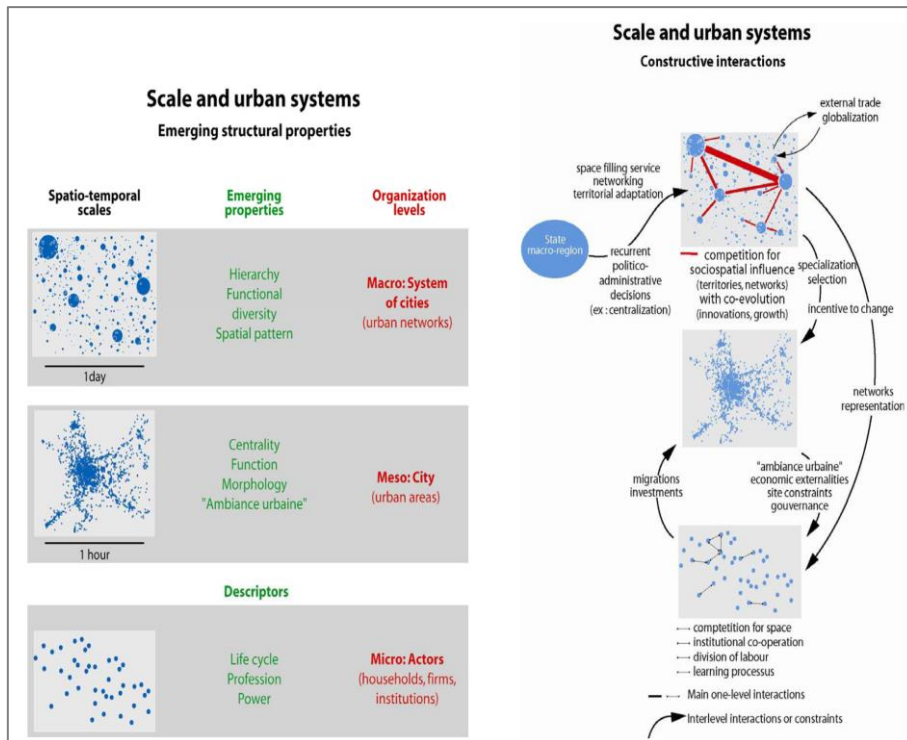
Scale and urban systems

Emerging structural properties

| Spatio-temporal scales | Emerging properties | Organization levels |
|---|---|---|
| 1day | Hierarchy Functional diversity Spatial pattern | Macro: System of cities (urban networks) |
| 1 hour | Centrality Function Morphology "Ambiance urbaine" | Meso: City (urban areas) |
| | Descriptors | |
| | Life cycle Profession Power | Micro: Actors (households, firms, institutions) |

Scale and urban systems

Constructive interactions

external trade globalization

space filling service networking territorial adaptation

State macro-region

recurrent politico-administrative decisions (ex : centralization)

competition for sociospatial influence (territories, networks) with co-evolution (innovations, growth)

specialization selection

incentive to change

networks representation

migrations investments

"ambiance urbaine" economic externalities site constraints gouvernance

comptetition for space
institutional co-operation
division of labour
learning processus

Main one-level interactions

Interlevel interactions or constraints